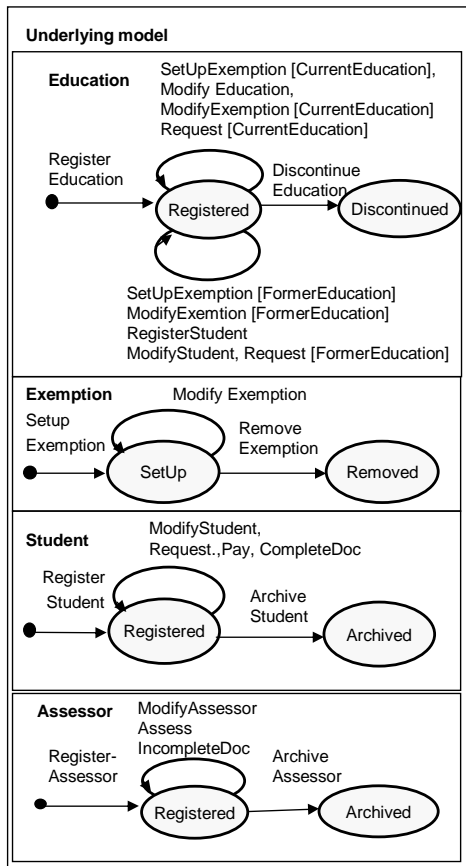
Underlying model

Education

SetUpExemption [CurrentEducation], Modify Education, ModifyExemption [CurrentEducation] Request [CurrentEducation]

Register Education

Discontinue Education

Registered

Discontinued

SetUpExemption [FormerEducation] ModifyExemtion [FormerEducation] RegisterStudent ModifyStudent, Request [FormerEducation]

Exemption

Modify Exemption

Setup Exemption

Remove Exemption

SetUp

Removed

Student

ModifyStudent, Request.,Pay, CompleteDoc

Register Student

Archive Student

Registered

Archived

Assessor

ModifyAssessor Assess IncompleteDoc

Register-Assessor

Archive Assessor

Registered

Archived